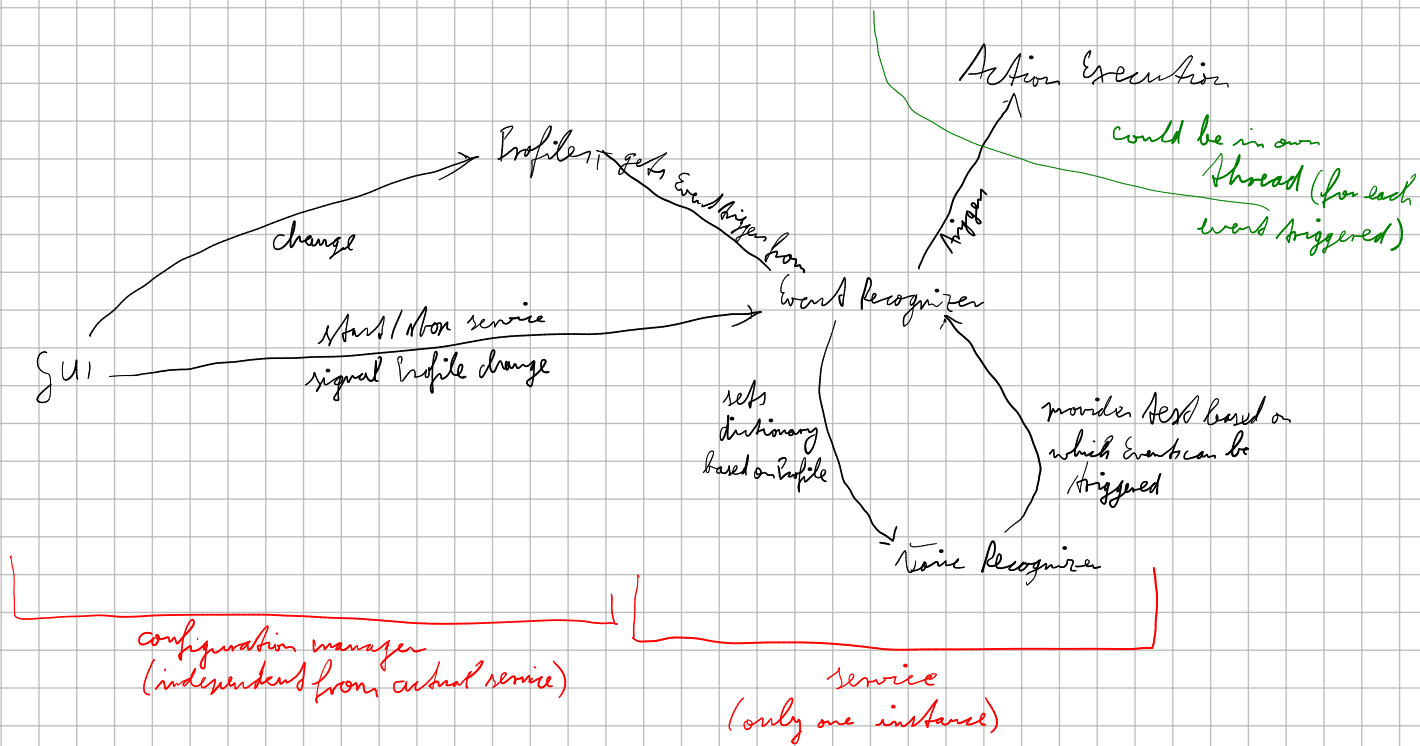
Action Execution

could be in own thread (for each event triggered)

Profiles

gets EventTriggers from

change

trigger

GUI

start/stop service

signal Profile change

Event Recognizer

sets dictionary based on Profile

provides text based on which Events can be triggered

Voice Recognizer

configuration manager (independent from actual service)

service (only one instance)